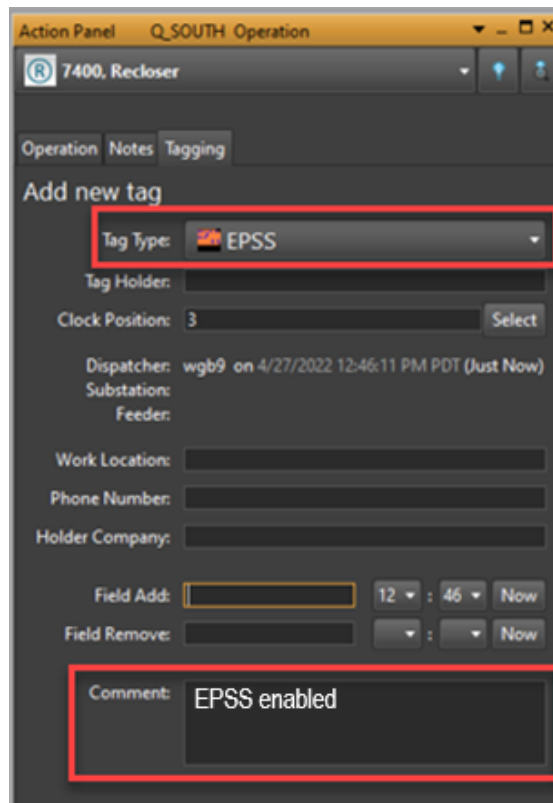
Action Panel Q_SOUTH Operation

R 7400, Recloser

Operation Notes Tagging

Add new tag

Tag Type: EPSS

Tag Holder:

Clock Position: 3 Select

Dispatcher: wgb9 on 4/27/2022 12:46:11 PM PDT (Just Now)
Substation:
Feeder:

Work Location:

Phone Number:

Holder Company:

Field Add: 12 : 46 Now

Field Remove: : Now

Comment: EPSS enabled